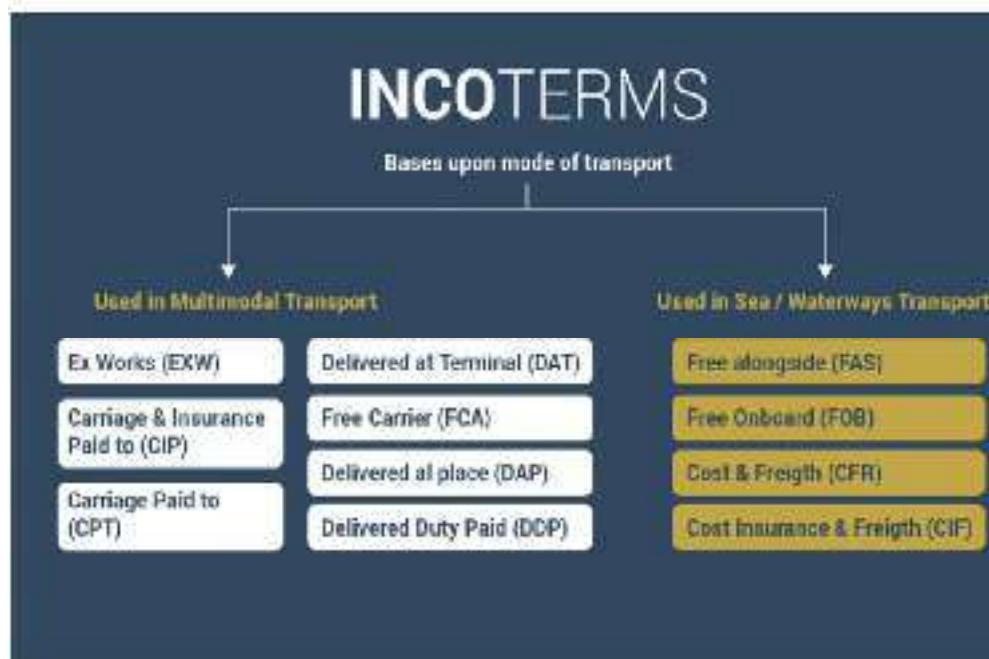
INCOTERMS

Bases upon mode of transport

Used in Multimodal Transport

Ex Works (EXW)

Carriage & Insurance Paid to (CIP)

Carriage Paid to (CPT)

Delivered at Terminal (DAT)

Free Carrier (FCA)

Delivered al place (DAP)

Delivered Duty Paid (DDP)

Used in Sea / Waterways Transport

Free alongside (FAS)

Free Onboard (FOB)

Cost & Freigth (CFR)

Cost Insurance & Freigth (CIF)